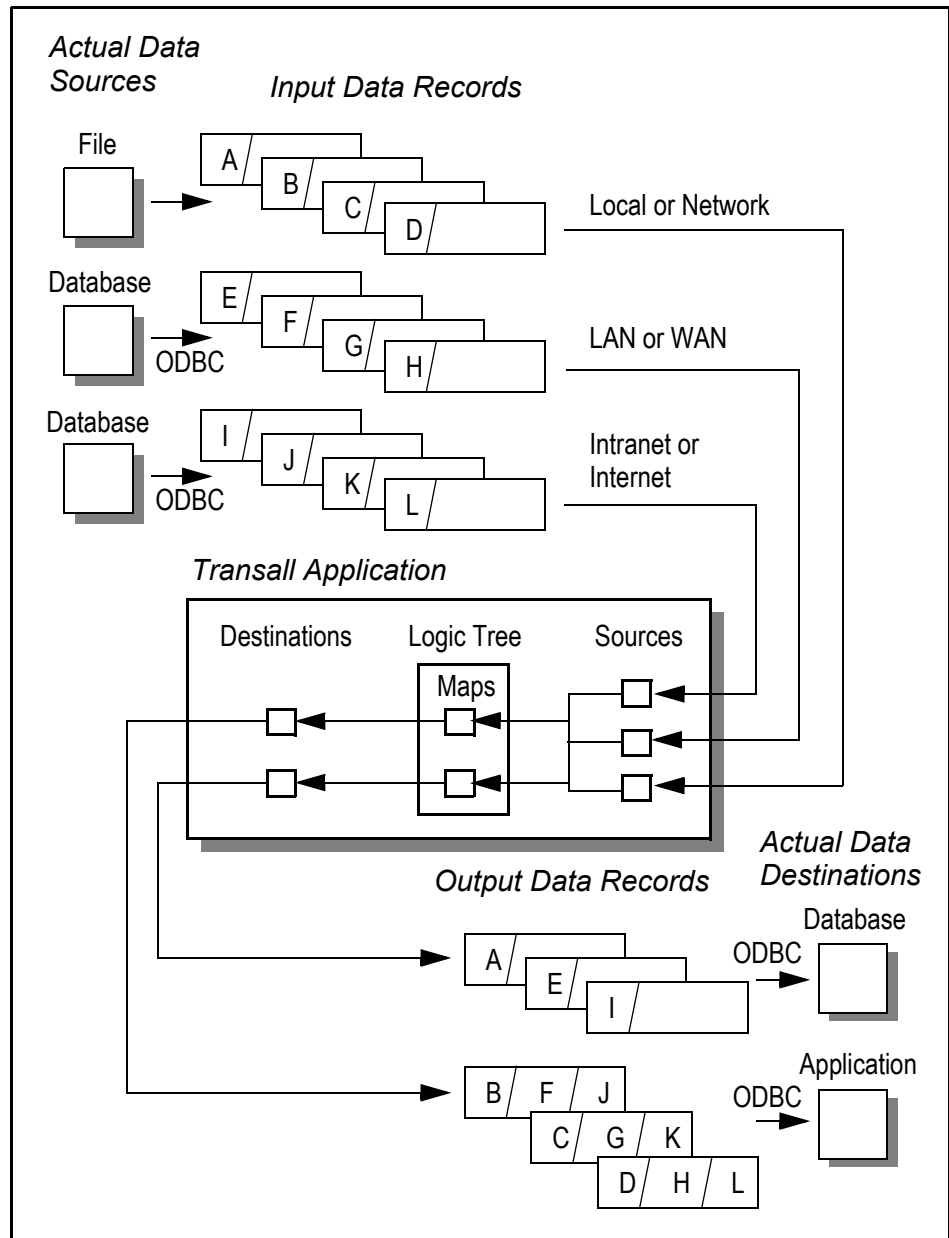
Actual Data Sources

Input Data Records

File

A B C D

Local or Network

Database

ODBC

E F G H

LAN or WAN

Database

ODBC

I J K L

Intranet or Internet

Transall Application

Destinations

Logic Tree

Maps

Sources

Actual Data Destinations

Output Data Records

A E I

ODBC

Database

B F J
C G K
D H L

ODBC

Application